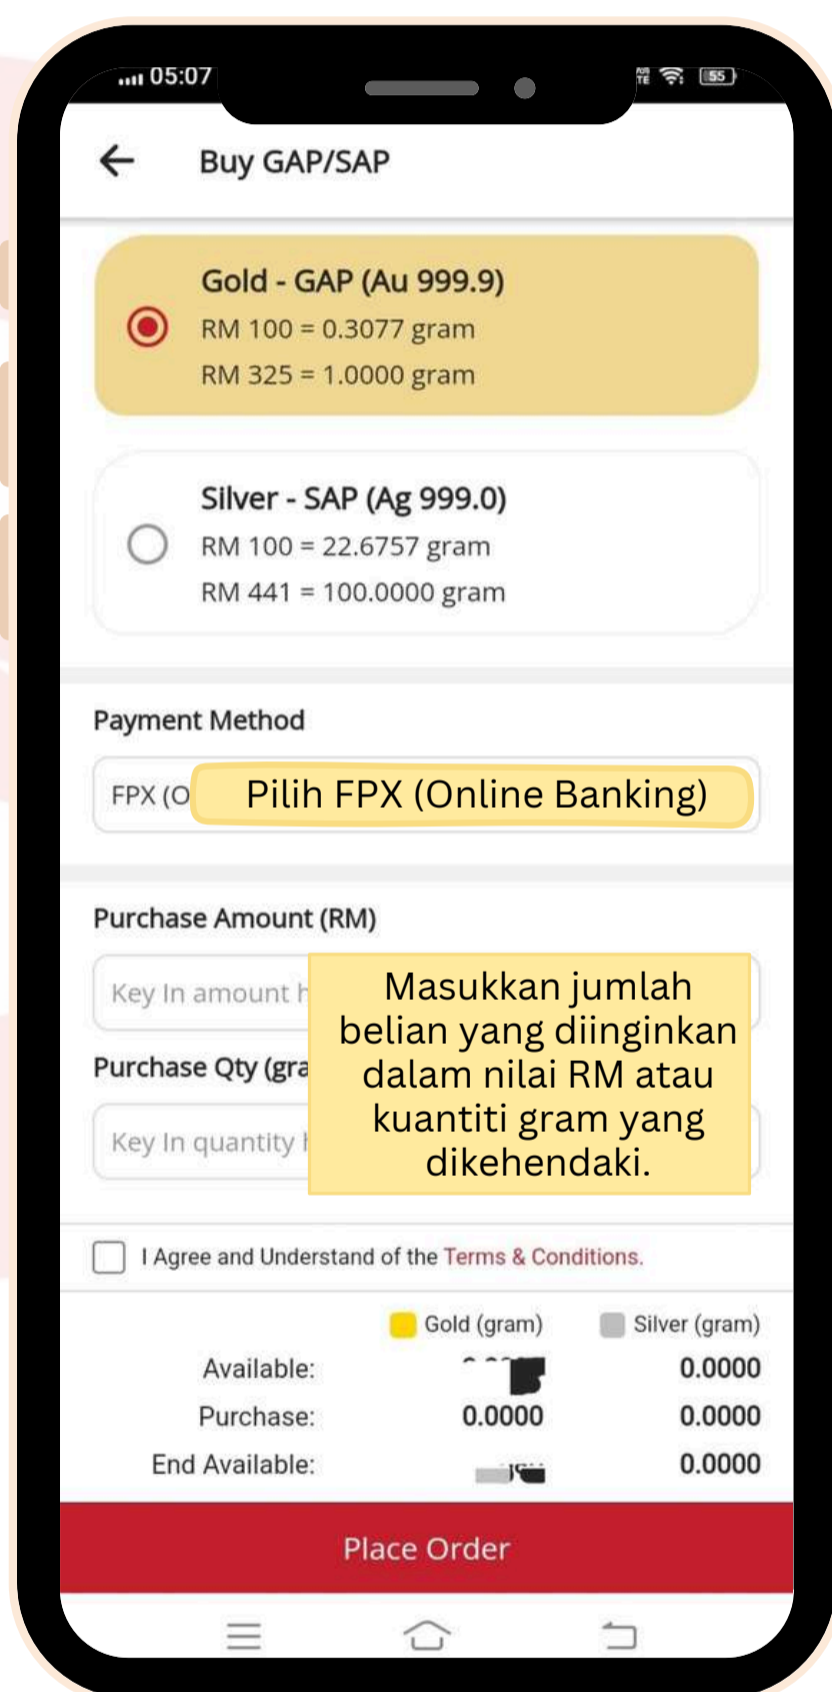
05:07

Buy GAP/SAP

Gold - GAP (Au 999.9)
RM 100 = 0.3077 gram
RM 325 = 1.0000 gram

Silver - SAP (Ag 999.0)
RM 100 = 22.6757 gram
RM 441 = 100.0000 gram

Payment Method

FPX (O

Pilih FPX (Online Banking)

Purchase Amount (RM)

Key In amount h

Purchase Qty (gra

Key In quantity i

Masukkan jumlah belian yang diinginkan dalam nilai RM atau kuantiti gram yang dikehendaki.

I Agree and Understand of the Terms & Conditions.

| | Gold (gram) | Silver (gram) |
|---|---|---|
| Available: | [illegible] | 0.0000 |
| Purchase: | 0.0000 | 0.0000 |
| End Available: | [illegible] | 0.0000 |

Place Order